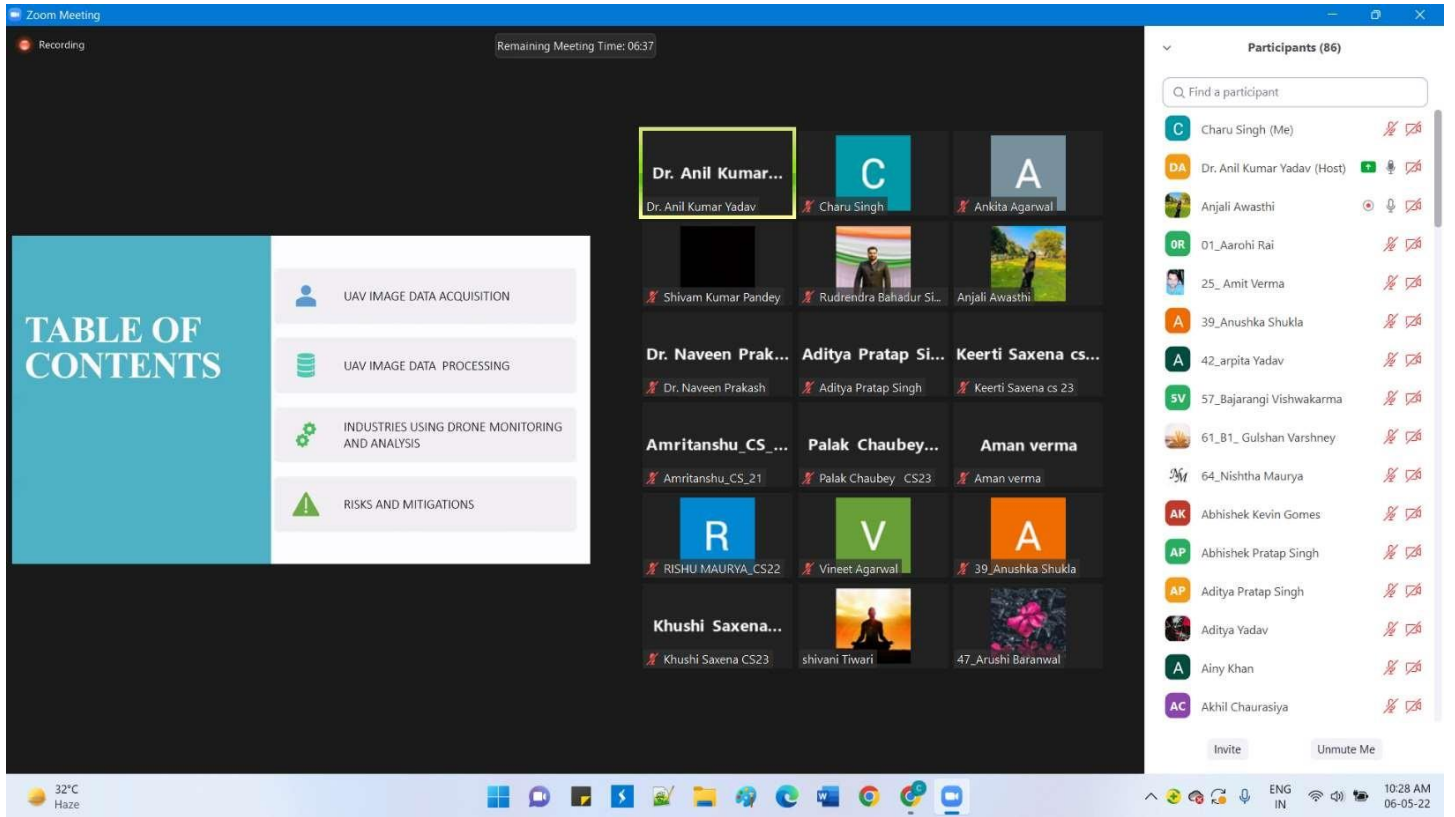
Zoom Meeting

Recording

Remaining Meeting Time: 06:37

TABLE OF CONTENTS

UAV IMAGE DATA ACQUISITION

UAV IMAGE DATA PROCESSING

INDUSTRIES USING DRONE MONITORING AND ANALYSIS

RISKS AND MITIGATIONS

Dr. Anil Kumar...
Dr. Anil Kumar Yadav

C
Charu Singh

A
Ankita Agarwal

Shivam Kumar Pandey

Rudrendra Bahadur Si...

Anjali Awasthi

Dr. Naveen Prak...
Dr. Naveen Prakash

Aditya Pratap Si...
Aditya Pratap Singh

Keerti Saxena cs...
Keerti Saxena cs 23

Amritanshu_CS_...
Amritanshu_CS_21

Palak Chaubey...
Palak Chaubey CS23

Aman verma
Aman verma

R
RISHU MAURYA_CS22

V
Vineet Agarwal

A
39_Anushka Shukla

Khushi Saxena...
Khushi Saxena CS23

shivani Tiwari

47_Arushi Baranwal

Participants (86)

Find a participant

C Charu Singh (Me)
DA Dr. Anil Kumar Yadav (Host)
Anjali Awasthi
0R 01_Aarohi Rai
25_ Amit Verma
A 39_Anushka Shukla
A 42_arpita Yadav
5V 57_Bajarangi Vishwakarma
61_B1_ Gulshan Varshney
64_Nishtha Maurya
AK Abhishek Kevin Gomes
AP Abhishek Pratap Singh
AP Aditya Pratap Singh
Aditya Yadav
A Ainy Khan
AC Akhil Chaurasiya

Invite
Unmute Me

32°C
Haze

ENG
IN

10:28 AM
06-05-22